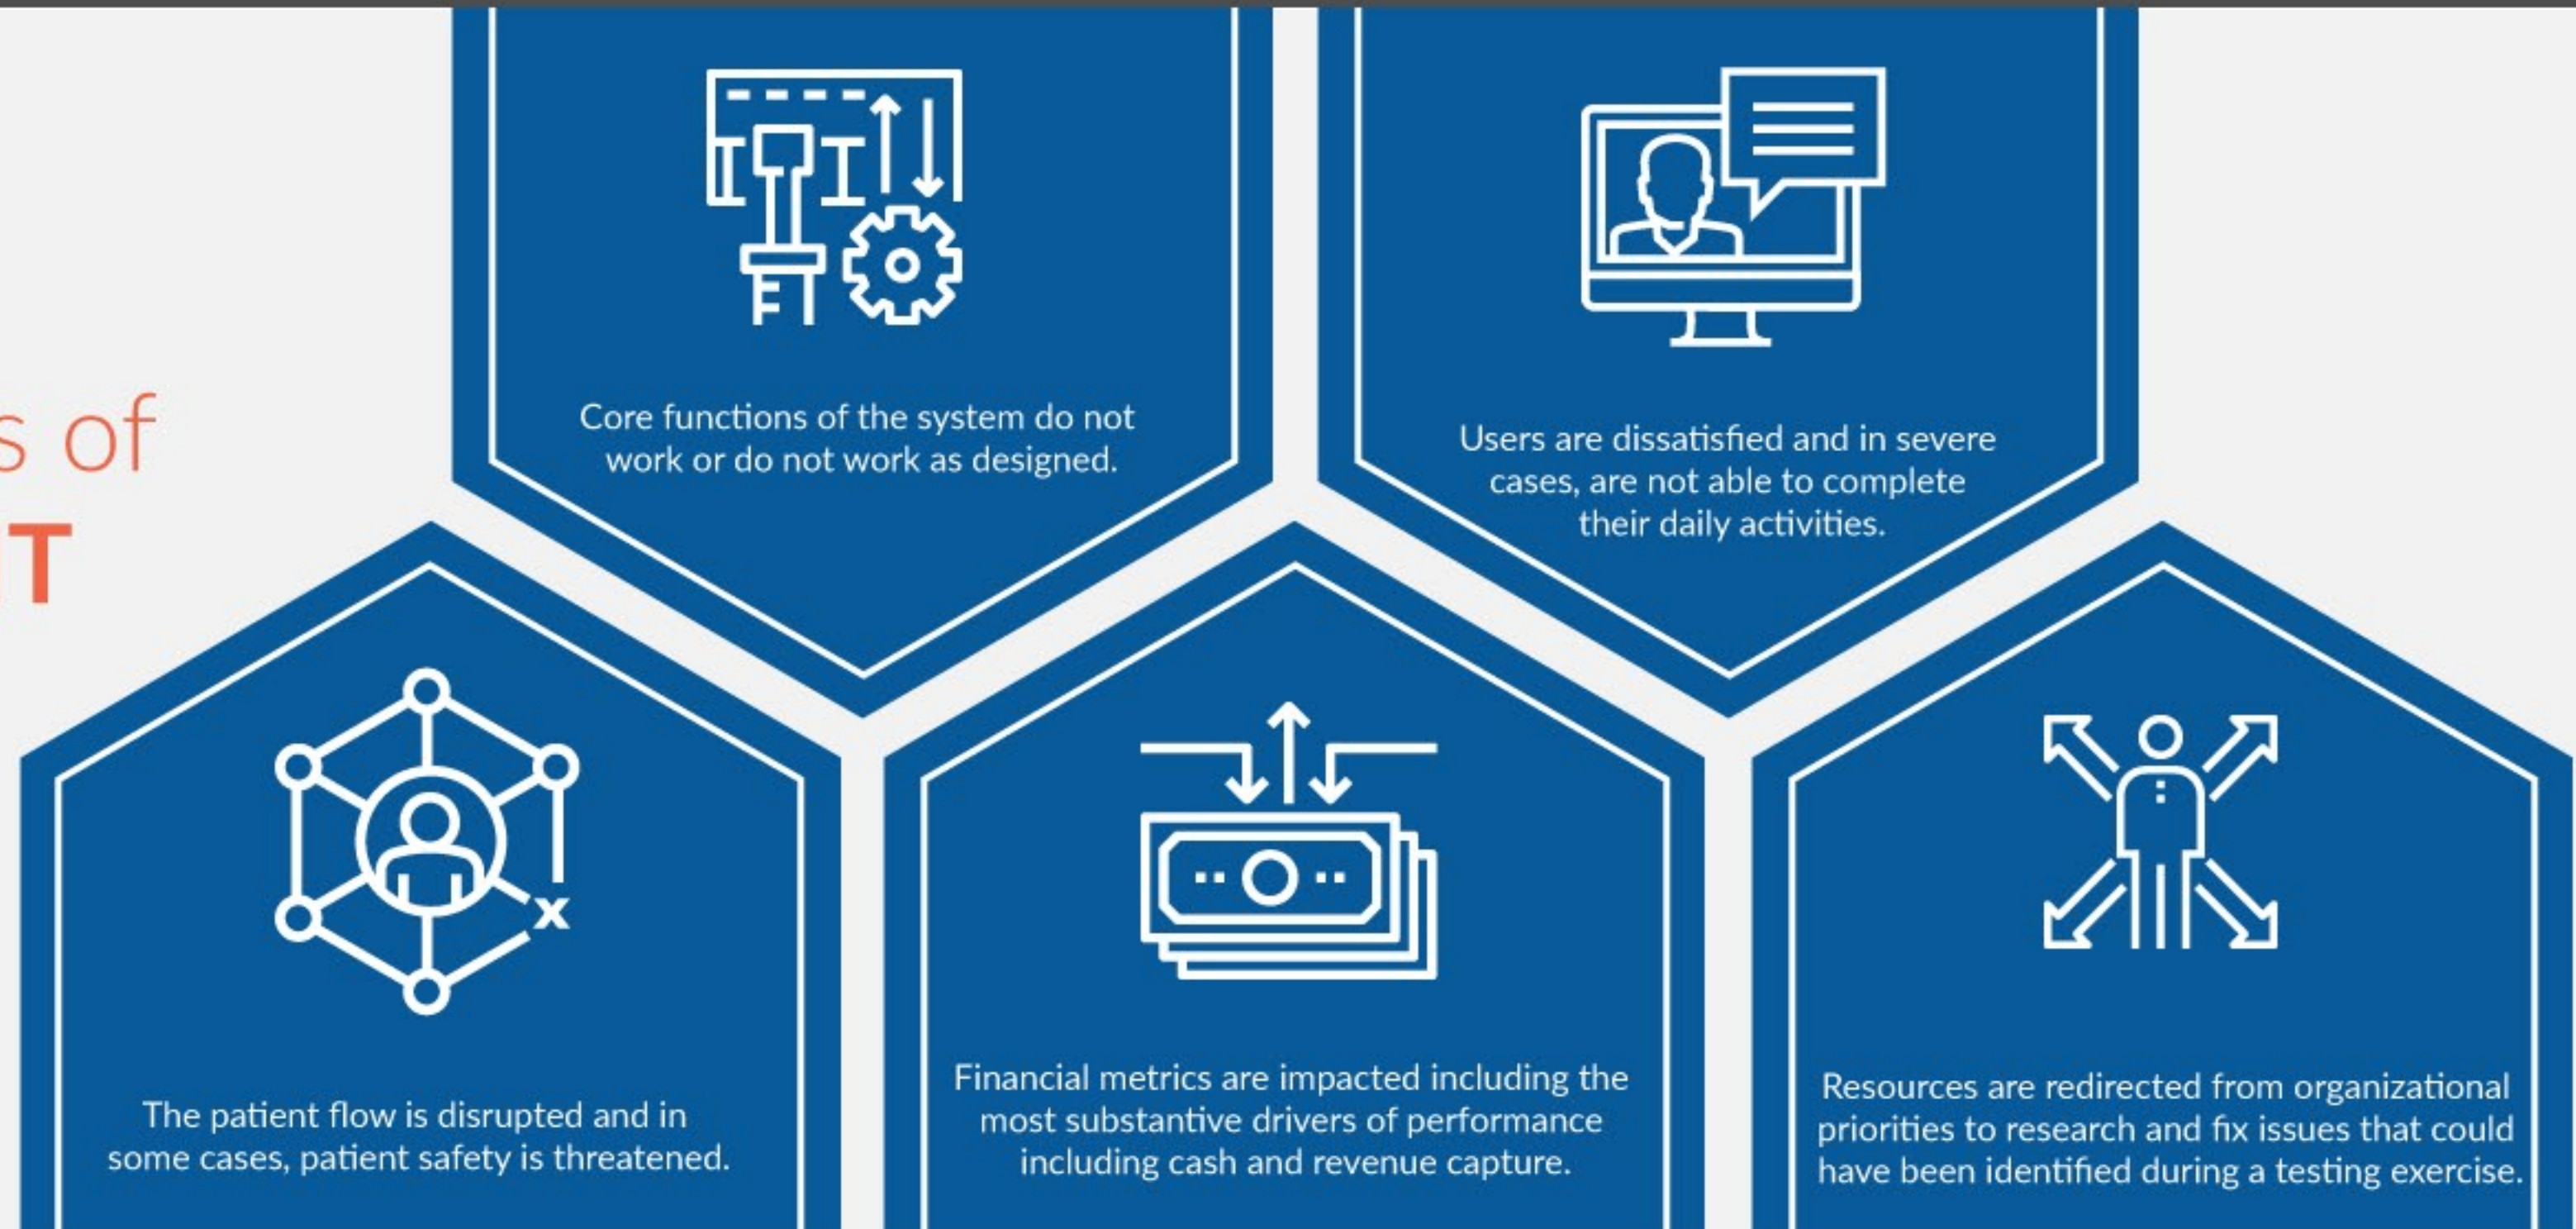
s of
T

Core functions of the system do not work or do not work as designed.

Users are dissatisfied and in severe cases, are not able to complete their daily activities.

The patient flow is disrupted and in some cases, patient safety is threatened.

Financial metrics are impacted including the most substantive drivers of performance including cash and revenue capture.

Resources are redirected from organizational priorities to research and fix issues that could have been identified during a testing exercise.